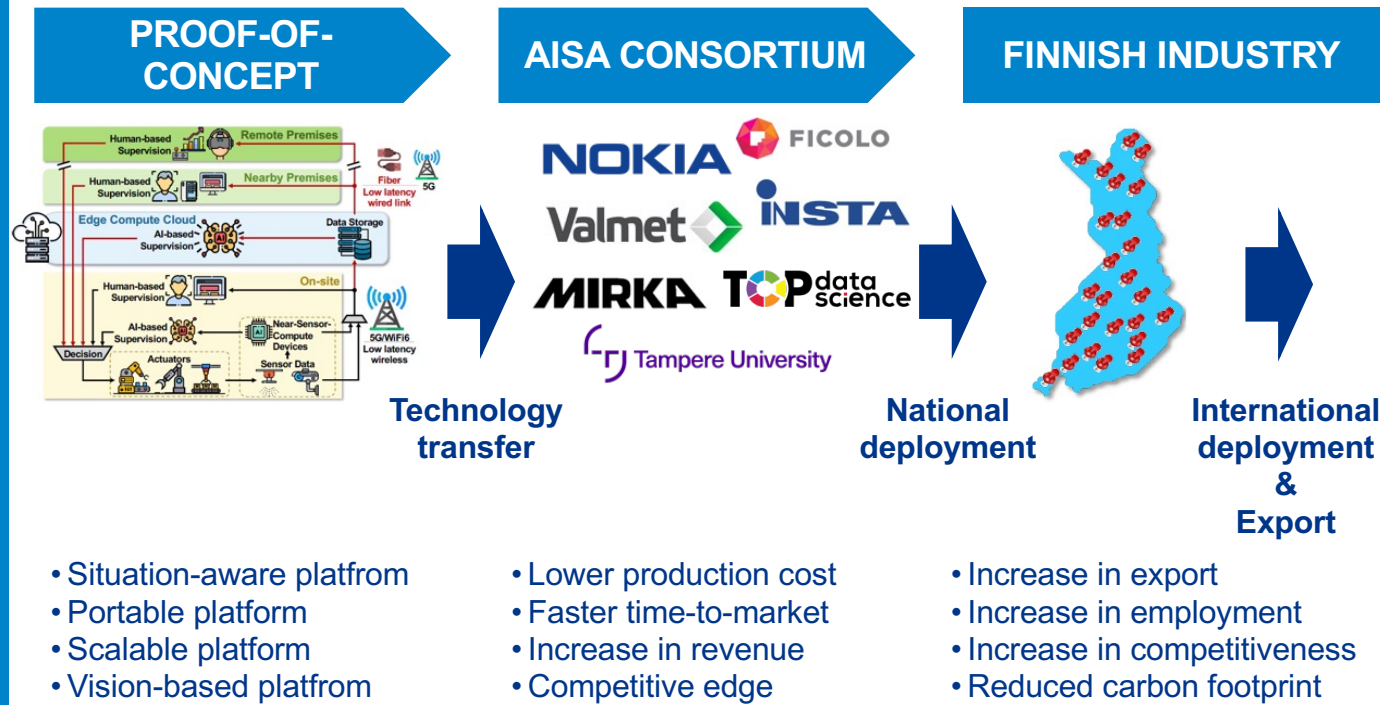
PROOF-OF-CONCEPT

AISA CONSORTIUM

FINNISH INDUSTRY

Remote Premises
Human-based Supervision
Nearby Premises
Human-based Supervision
Fiber Low latency wired link
5G
Edge Compute Cloud
AI-based Supervision
Data Storage
On-site
Human-based Supervision
AI-based Supervision
Near-Sensor-Compute Devices
5G/WiFi6 Low latency wireless
Decision
Actuators
Sensor Data

NOKIA
FICOLO
Valmet
INSTA
MIRKA
TOP data science
Tampere University

Technology transfer

National deployment

International deployment & Export

• Situation-aware platfrom
• Portable platform
• Scalable platform
• Vision-based platfrom

• Lower production cost
• Faster time-to-market
• Increase in revenue
• Competitive edge

• Increase in export
• Increase in employment
• Increase in competitiveness
• Reduced carbon footprint